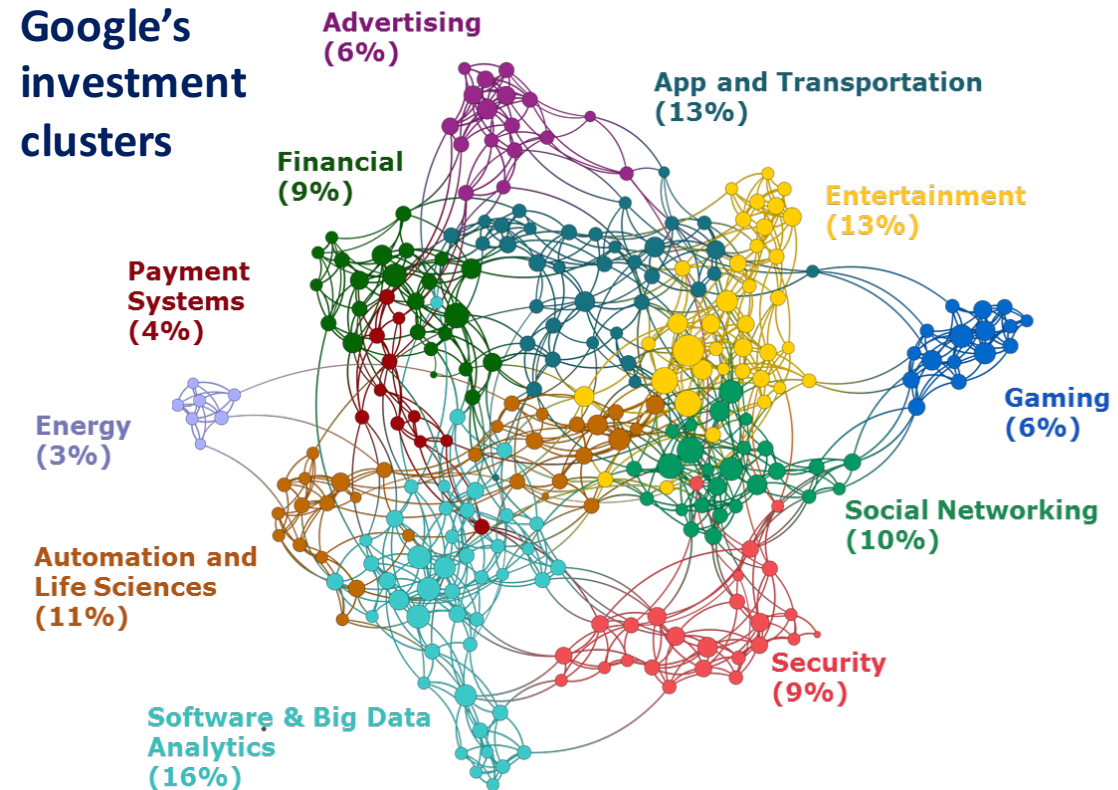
Google's investment clusters

Advertising (6%)

App and Transportation (13%)

Financial (9%)

Entertainment (13%)

Payment Systems (4%)

Gaming (6%)

Energy (3%)

Social Networking (10%)

Automation and Life Sciences (11%)

Security (9%)

Software & Big Data Analytics (16%)